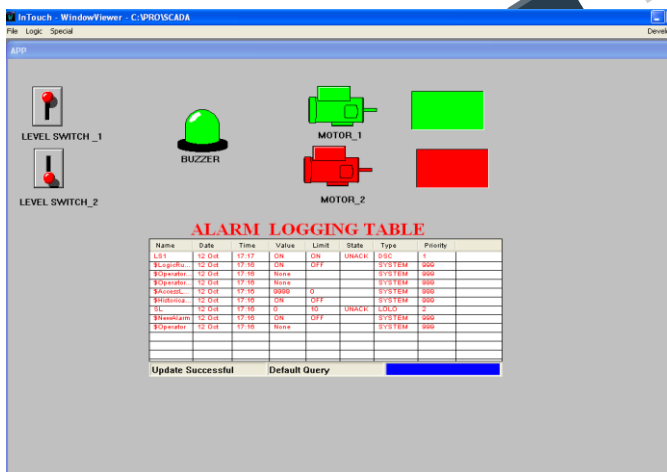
InTouch - WindowViewer - C:\PRO\SCADA

File Logic Special

Devel

APP

LEVEL SWITCH _1

LEVEL SWITCH_2

BUZZER

MOTOR_1

MOTOR_2

ALARM LOGGING TABLE

| Name | Date | Time | Value | Limit | State | Type | Priority |
|---|---|---|---|---|---|---|---|
| LS1 | 12 Oct | 17:17 | ON | ON | UNACK | DSC | 1 |
| $LogicRu... | 12 Oct | 17:16 | ON | OFF | | SYSTEM | 999 |
| $Operator... | 12 Oct | 17:16 | None | | | SYSTEM | 999 |
| $Operator... | 12 Oct | 17:16 | None | | | SYSTEM | 999 |
| $AccessL... | 12 Oct | 17:16 | 9999 | 0 | | SYSTEM | 999 |
| $Historica... | 12 Oct | 17:16 | ON | OFF | | SYSTEM | 999 |
| SL | 12 Oct | 17:16 | 0 | 10 | UNACK | LOLO | 2 |
| $NewAlarm | 12 Oct | 17:16 | ON | OFF | | SYSTEM | 999 |
| $Operator | 12 Oct | 17:16 | None | | | SYSTEM | 999 |

Update Successful | Default Query